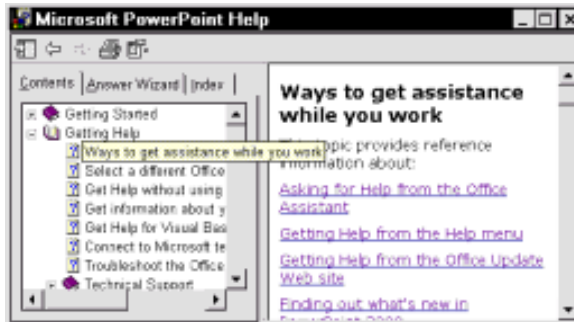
Microsoft PowerPoint Help

Contents | Answer Wizard | Index

Getting Started
Getting Help
Ways to get assistance while you work
Select a different Office
Get Help without using
Get information about y
Get Help for Visual Bas
Connect to Microsoft te
Troubleshoot the Office
Technical Support

Ways to get assistance while you work

This topic provides reference information about:

Asking for Help from the Office Assistant

Getting Help from the Help menu

Getting Help from the Office Update Web site

Finding out what's new in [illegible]